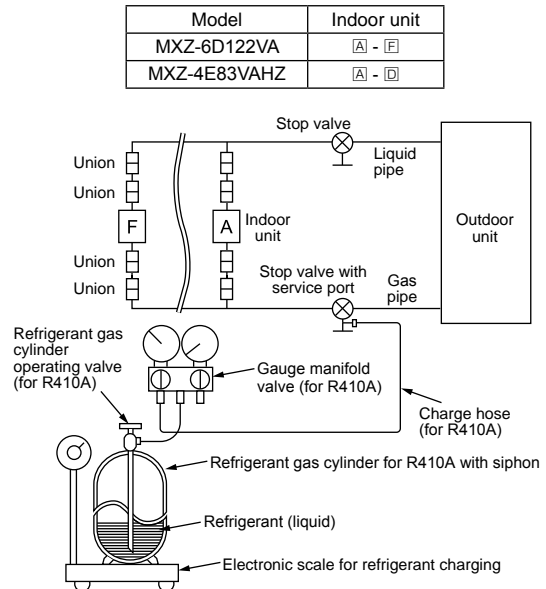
| Model | Indoor unit |
|---|---|
| MXZ-6D122VA | A - F |
| MXZ-4E83VAHZ | A - D |

Stop valve

Liquid pipe

Union

Union

F

A

Indoor unit

Outdoor unit

Union

Union

Stop valve with service port

Gas pipe

Refrigerant gas cylinder operating valve (for R410A)

Gauge manifold valve (for R410A)

Charge hose (for R410A)

Refrigerant gas cylinder for R410A with siphon

Refrigerant (liquid)

Electronic scale for refrigerant charging